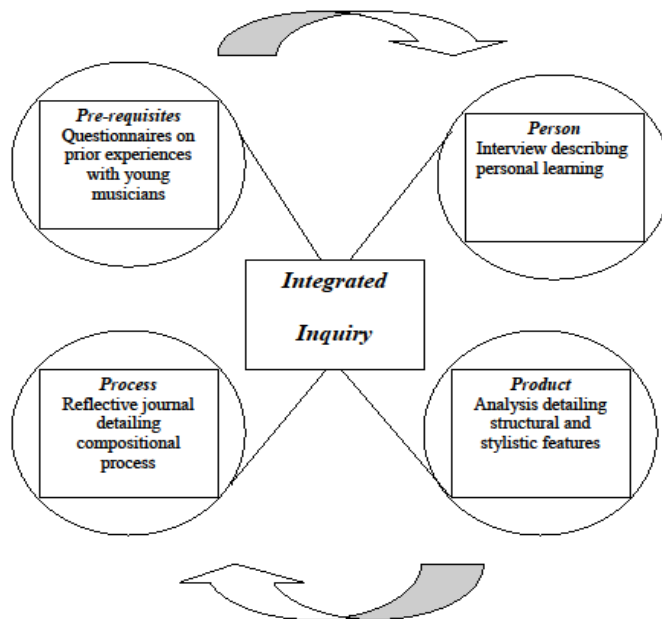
Pre-requisites
Questionnaires on prior experiences with young musicians

Person
Interview describing personal learning

Integrated

Inquiry

Process
Reflective journal detailing compositional process

Product
Analysis detailing structural and stylistic features